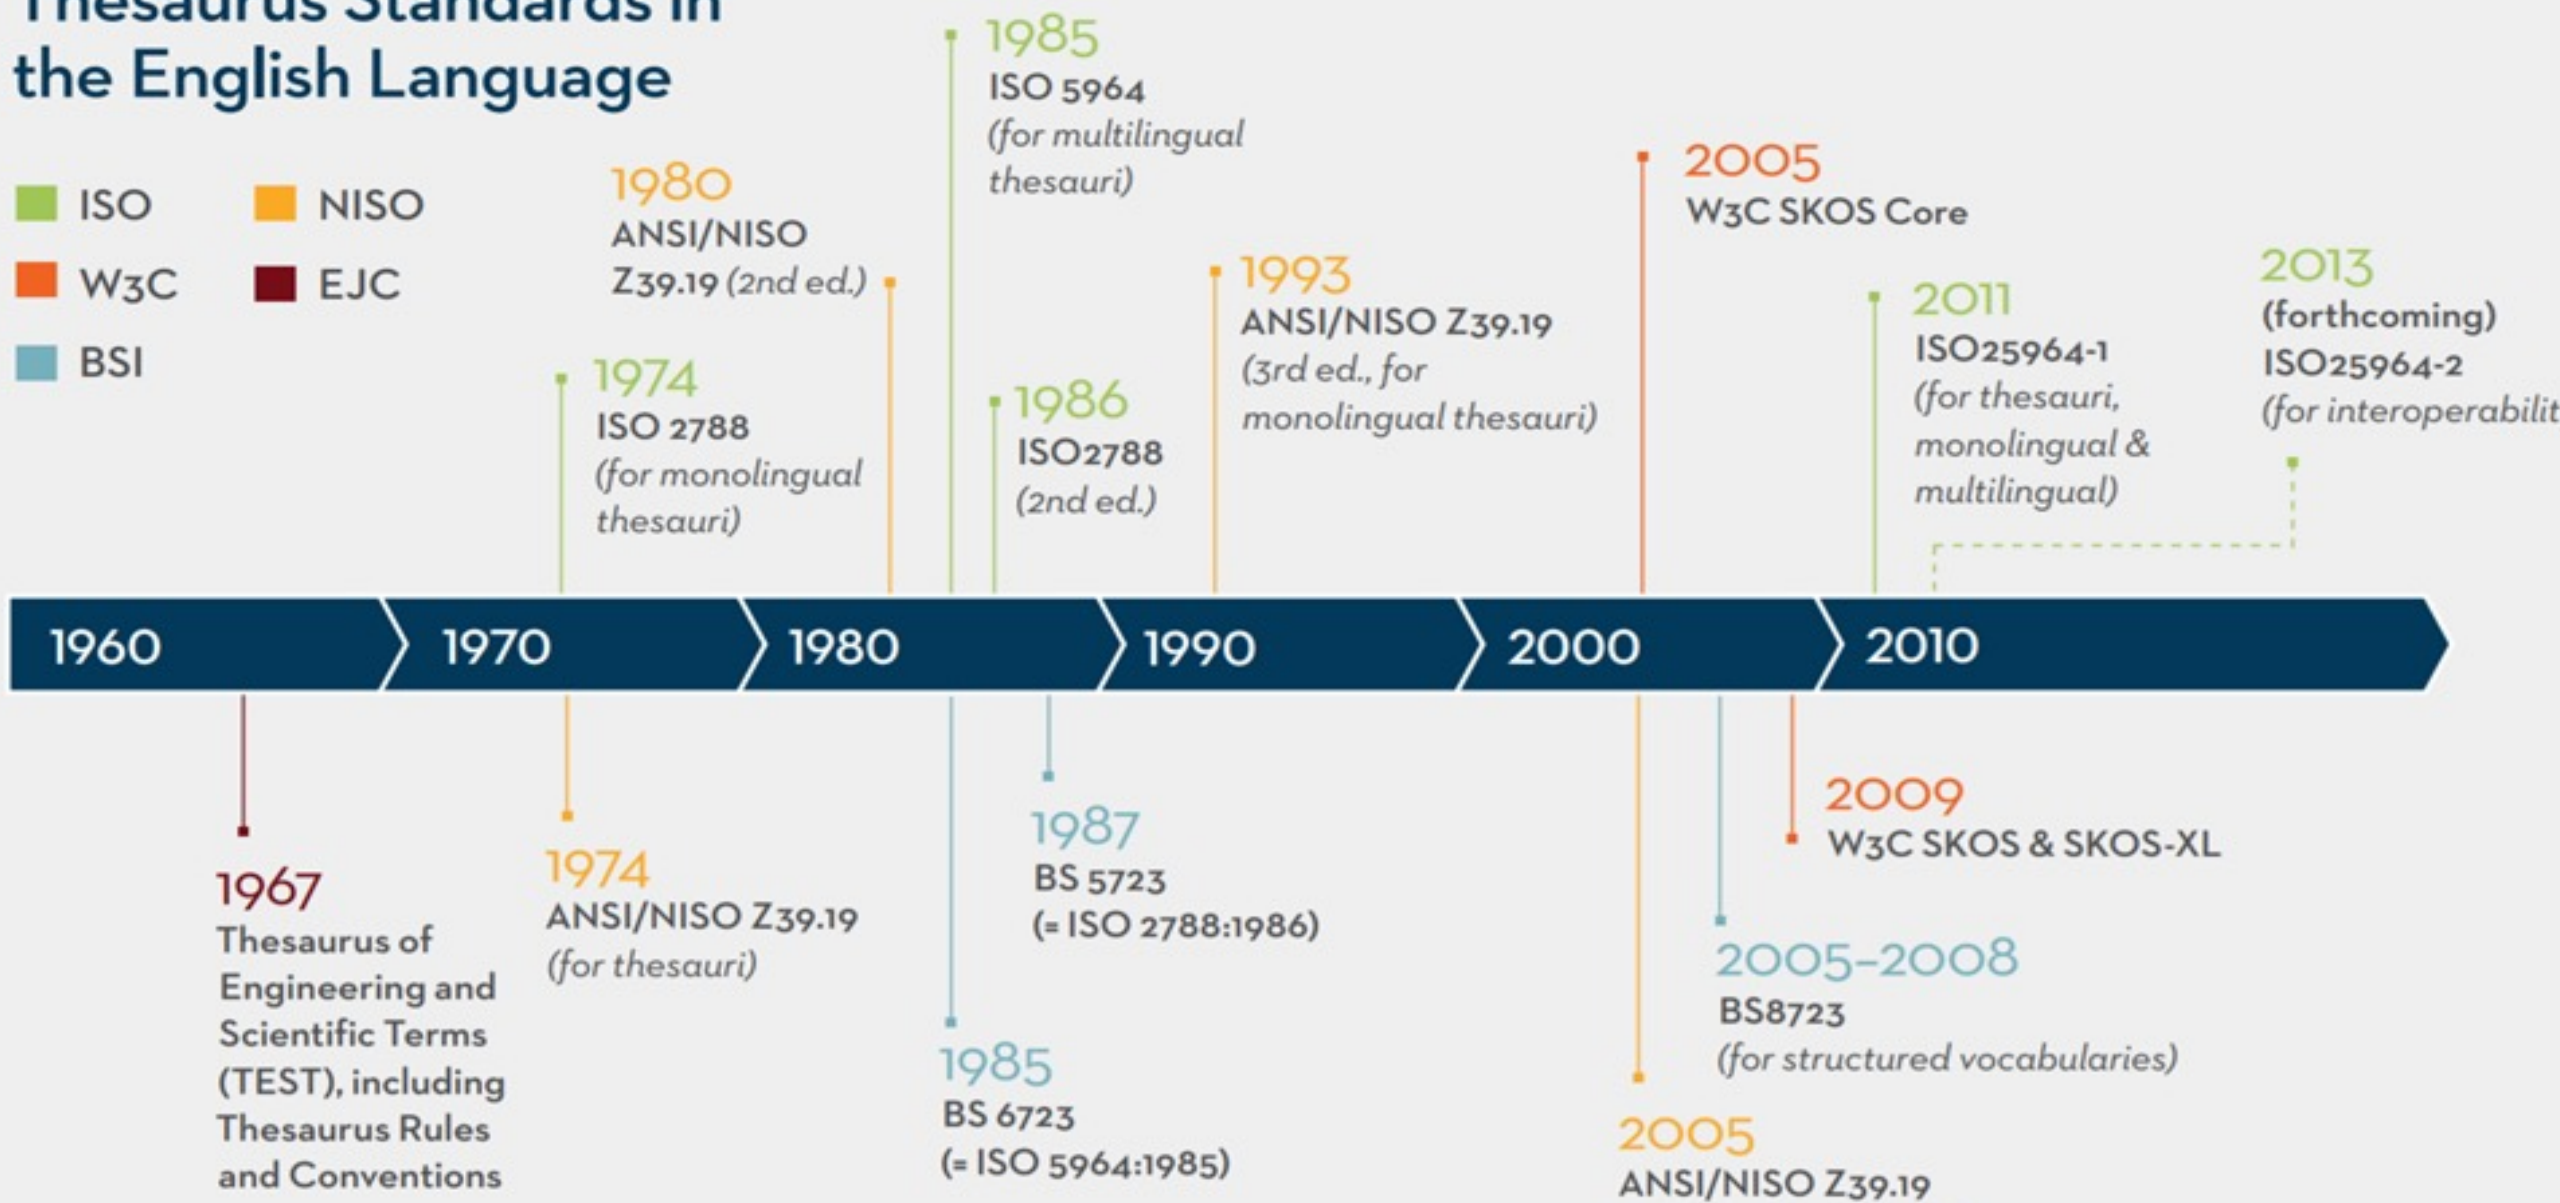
Thesaurus Standards in the English Language

ISO
NISO
W3C
EJC
BSI

1980
ANSI/NISO Z39.19 (2nd ed.)

1974
ISO 2788
(for monolingual thesauri)

1985
ISO 5964
(for multilingual thesauri)

1986
ISO2788
(2nd ed.)

1993
ANSI/NISO Z39.19
(3rd ed., for monolingual thesauri)

2005
W3C SKOS Core

2011
ISO25964-1
(for thesauri, monolingual & multilingual)

2013
(forthcoming)
ISO25964-2
(for interoperabilit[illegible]

1960
1970
1980
1990
2000
2010

1967
Thesaurus of Engineering and Scientific Terms (TEST), including Thesaurus Rules and Conventions

1974
ANSI/NISO Z39.19
(for thesauri)

1985
BS 6723
(= ISO 5964:1985)

1987
BS 5723
(= ISO 2788:1986)

2005
ANSI/NISO Z39.19

2005–2008
BS8723
(for structured vocabularies)

2009
W3C SKOS & SKOS-XL